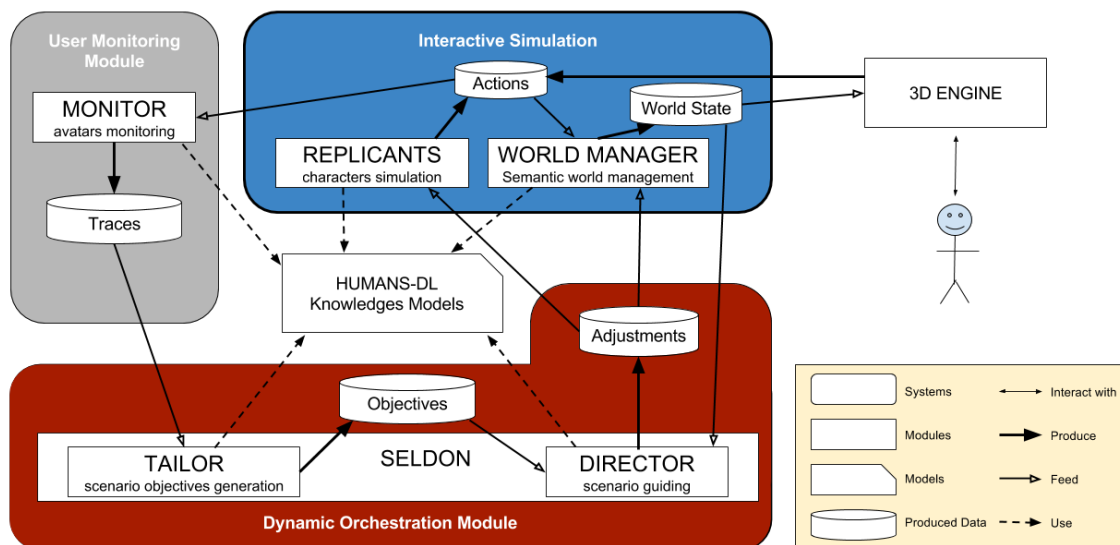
User Monitoring Module

MONITOR
avatars monitoring

Traces

Interactive Simulation

Actions

World State

REPLICANTS
characters simulation

WORLD MANAGER
Semantic world management

3D ENGINE

HUMANS-DL
Knowledges Models

Adjustments

Objectives

TAILOR
scenario objectives generation

SELDON

DIRECTOR
scenario guiding

Dynamic Orchestration Module

Systems
Interact with
Modules
Produce
Models
Feed
Produced Data
Use